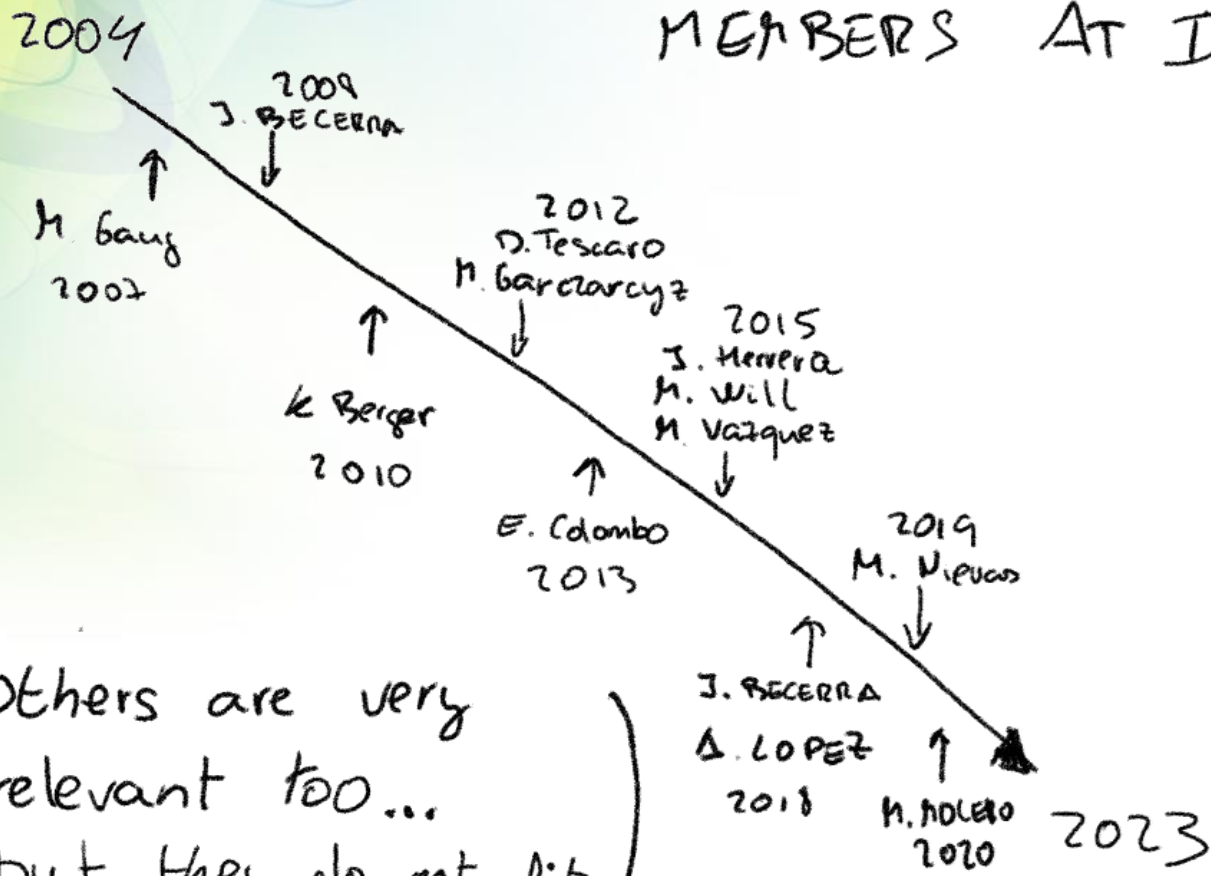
2004

MEMBERS AT I

2009
J. BECERRA

M. Gang
2007

2012
D. Tescaro
M. Garczarczyz

K Berger
2010

2015
J. Herrera
M. Will
M. Vazquez

E. Colombo
2013

2019
M. Nievas

J. BECERRA
A. LOPEZ
2018

M. MOLERO
2020

2023

Others are very relevant too...
but they do not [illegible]